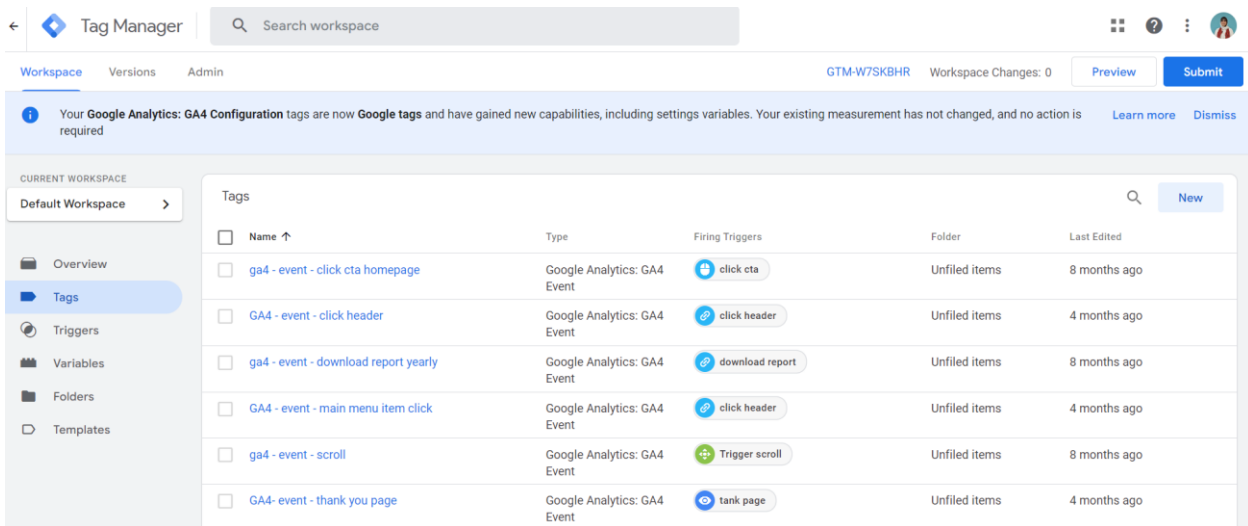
Tag Manager

Search workspace

Workspace Versions Admin

GTM-W7SKBHR Workspace Changes: 0 Preview Submit

Your **Google Analytics: GA4 Configuration** tags are now **Google tags** and have gained new capabilities, including settings variables. Your existing measurement has not changed, and no action is required

Learn more Dismiss

CURRENT WORKSPACE

Default Workspace

Overview

Tags

Triggers

Variables

Folders

Templates

Tags

New

| Name ↑ | Type | Firing Triggers | Folder | Last Edited |
|---|---|---|---|---|
| ga4 - event - click cta homepage | Google Analytics: GA4 Event | click cta | Unfiled items | 8 months ago |
| GA4 - event - click header | Google Analytics: GA4 Event | click header | Unfiled items | 4 months ago |
| ga4 - event - download report yearly | Google Analytics: GA4 Event | download report | Unfiled items | 8 months ago |
| GA4 - event - main menu item click | Google Analytics: GA4 Event | click header | Unfiled items | 4 months ago |
| ga4 - event - scroll | Google Analytics: GA4 Event | Trigger scroll | Unfiled items | 8 months ago |
| GA4- event - thank you page | Google Analytics: GA4 Event | tank page | Unfiled items | 4 months ago |